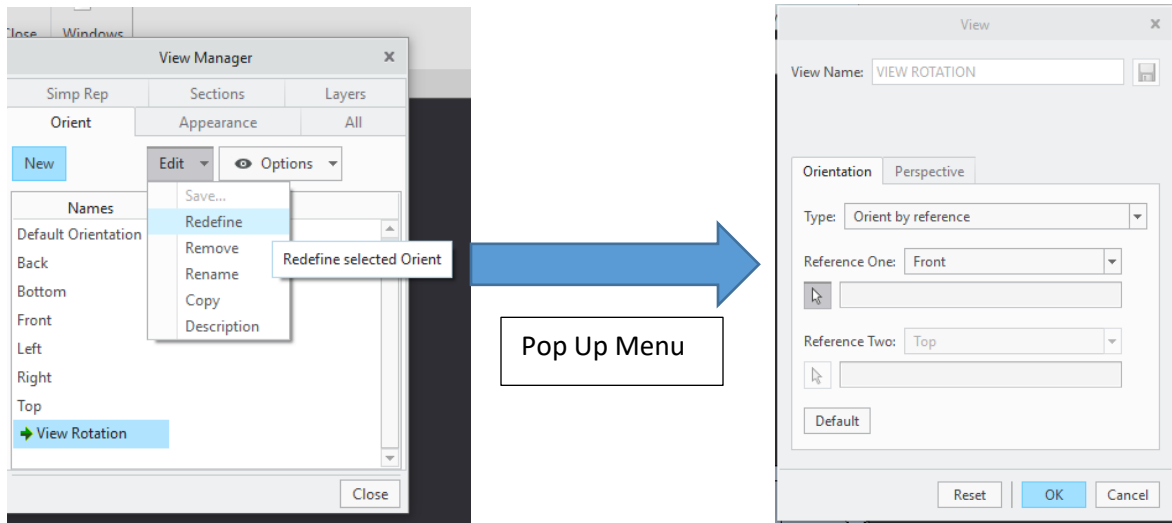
Close Windows

View Manager

Simp Rep | Sections | Layers
Orient | Appearance | All

New
Edit
Options

Names
Default Orientation
Back
Bottom
Front
Left
Right
Top
View Rotation

Save...
Redefine
Remove
Rename
Copy
Description

Redefine selected Orient

Close

Pop Up Menu

View

View Name: VIEW ROTATION

Orientation | Perspective

Type: Orient by reference

Reference One: Front

Reference Two: Top

Default

Reset
OK
Cancel